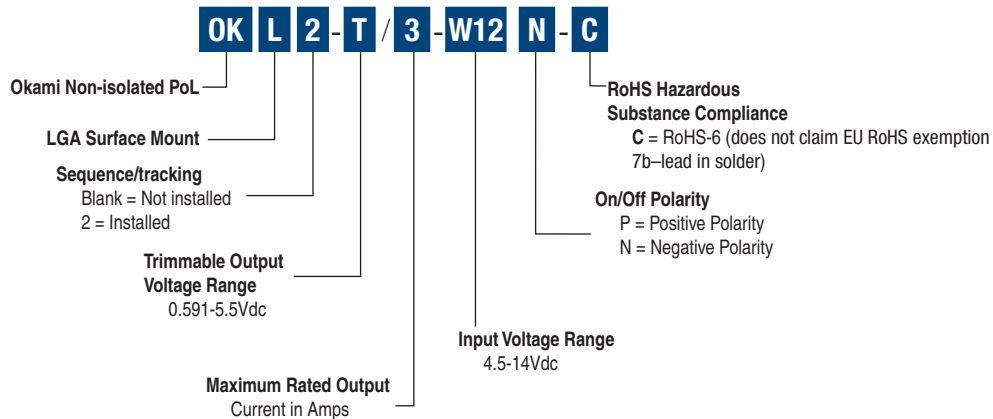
OK L 2 - T / 3 - W12 N - C

Okami Non-isolated PoL

LGA Surface Mount

Sequence/tracking
Blank = Not installed
2 = Installed

Trimmable Output Voltage Range
0.591-5.5Vdc

Maximum Rated Output Current in Amps

Input Voltage Range
4.5-14Vdc

On/Off Polarity
P = Positive Polarity
N = Negative Polarity

RoHS Hazardous Substance Compliance
C = RoHS-6 (does not claim EU RoHS exemption 7b–lead in solder)